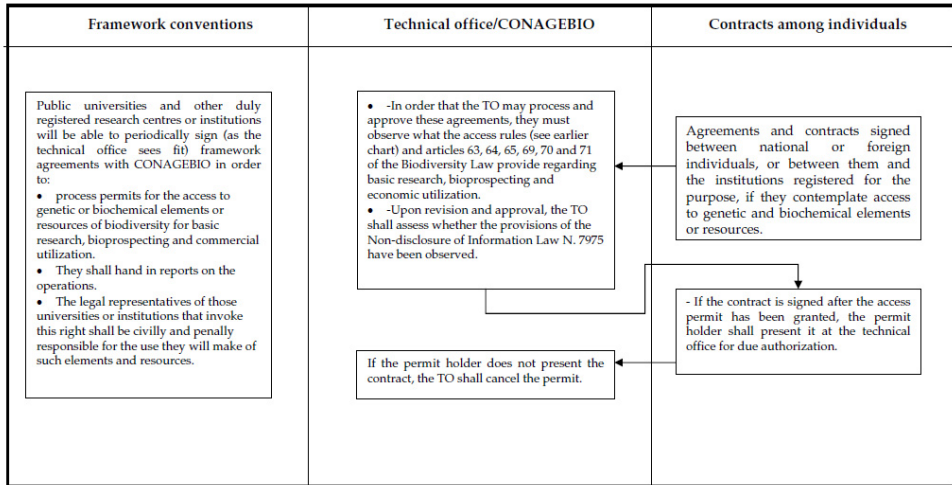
Framework conventions

Technical office/CONAGEBIO

Contracts among individuals

Public universities and other duly registered research centres or institutions will be able to periodically sign (as the technical office sees fit) framework agreements with CONAGEBIO in order to:
• process permits for the access to genetic or biochemical elements or resources of biodiversity for basic research, bioprospecting and commercial utilization.
• They shall hand in reports on the operations.
• The legal representatives of those universities or institutions that invoke this right shall be civilly and penally responsible for the use they will make of such elements and resources.

• -In order that the TO may process and approve these agreements, they must observe what the access rules (see earlier chart) and articles 63, 64, 65, 69, 70 and 71 of the Biodiversity Law provide regarding basic research, bioprospecting and economic utilization.
• -Upon revision and approval, the TO shall assess whether the provisions of the Non-disclosure of Information Law N. 7975 have been observed.

Agreements and contracts signed between national or foreign individuals, or between them and the institutions registered for the purpose, if they contemplate access to genetic and biochemical elements or resources.

- If the contract is signed after the access permit has been granted, the permit holder shall present it at the technical office for due authorization.

If the permit holder does not present the contract, the TO shall cancel the permit.